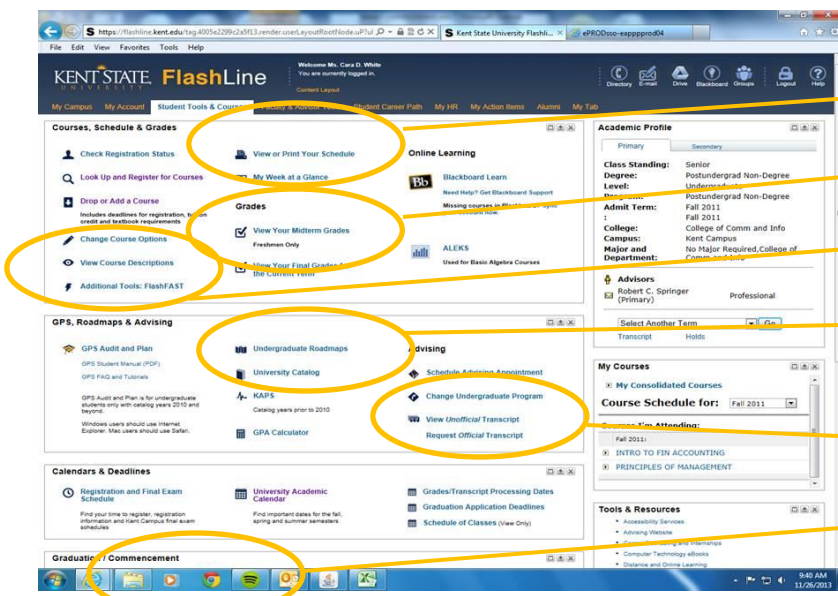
https://flashline.kent.edu/tag.4005e2299c2a5f13.render.userLayoutRootNode.uP?ul
Kent State University Flashli...
ePRODsso-eappprod04

File Edit View Favorites Tools Help

KENT STATE UNIVERSITY FlashLine
Welcome Ms. Cara D. White
You are currently logged in.
Content Layout

Directory E-mail Drive Blackboard Groups Logout Help

My Campus My Account Student Tools & Courses Faculty & Advisor Tools Student Career Path My HR My Action Items Alumni My Tab

Courses, Schedule & Grades

Check Registration Status
Look Up and Register for Courses
Drop or Add a Course
Includes deadlines for registration, tuition credit and textbook requirements
Change Course Options
View Course Descriptions
Additional Tools: FlashFAST

View or Print Your Schedule
My Week at a Glance

Grades
View Your Midterm Grades
Freshmen Only
View Your Final Grades for the Current Term

Online Learning
Blackboard Learn
Need Help? Get Blackboard Support
Missing courses in Blackboard? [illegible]
ALEKS
Used for Basic Algebra Courses

Academic Profile
Primary Secondary

| | |
|---|---|
| Class Standing: | Senior |
| Degree: | Postundergrad Non-Degree |
| Level: | Undergraduate |
| Program: | Postundergrad Non-Degree |
| Admit Term: | Fall 2011 |
| : | Fall 2011 |
| College: | College of Comm and Info |
| Campus: | Kent Campus |
| Major and Department: | No Major Required,College of Comm and Info |

Advisors
Robert C. Springer (Primary) Professional

Select Another Term Go
Transcript Holds

GPS, Roadmaps & Advising

GPS Audit and Plan
GPS Student Manual (PDF)
GPS FAQ and Tutorials
GPS Audit and Plan is for undergraduate students only with catalog years 2010 and beyond.
Windows users should use Internet Explorer. Mac users should use Safari.

Undergraduate Roadmaps
University Catalog
KAPS
Catalog years prior to 2010
GPA Calculator

Advising
Schedule Advising Appointment
Change Undergraduate Program
View Unofficial Transcript
Request Official Transcript

My Courses
My Consolidated Courses
Course Schedule for: Fall 2011
Courses I'm Attending:
Fall 2011:
INTRO TO FIN ACCOUNTING
PRINCIPLES OF MANAGEMENT

Calendars & Deadlines

Registration and Final Exam Schedule
Find your time to register, registration information and Kent Campus final exam schedules

University Academic Calendar
Find important dates for the fall, spring and summer semesters

Grades/Transcript Processing Dates
Graduation Application Deadlines
Schedule of Classes (View Only)

Tools & Resources
Accessibility Services
Advising Website
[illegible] and Internships
Computer Technology eBooks
Distance and Online Learning

Graduation / Commencement

9:40 AM
11/26/2013